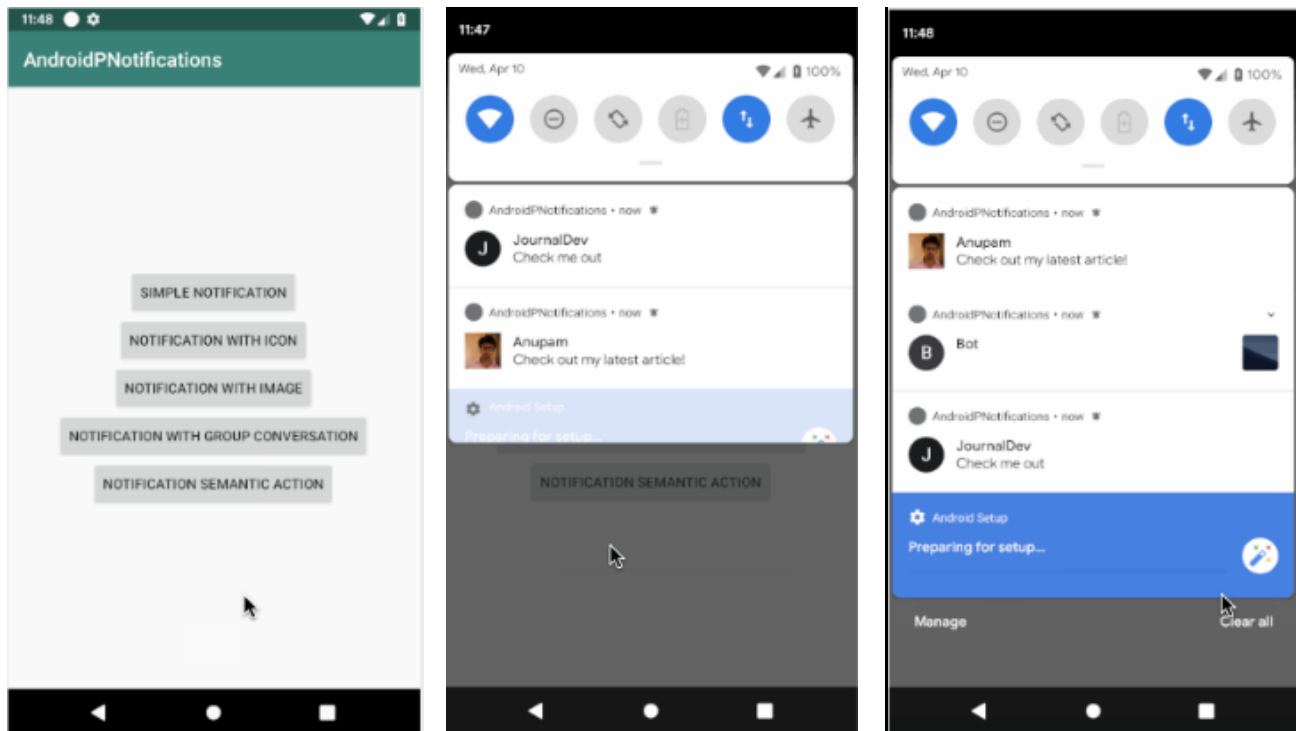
11:48

AndroidPNotifications

SIMPLE NOTIFICATION

NOTIFICATION WITH ICON

NOTIFICATION WITH IMAGE

NOTIFICATION WITH GROUP CONVERSATION

NOTIFICATION SEMANTIC ACTION

11:47

Wed, Apr 10

100%

AndroidPNotifications • now

J JournalDev
Check me out

AndroidPNotifications • now

Anupam
Check out my latest article!

Android Setup

Preparing for setup...

NOTIFICATION SEMANTIC ACTION

11:48

Wed, Apr 10

100%

AndroidPNotifications • now

Anupam
Check out my latest article!

AndroidPNotifications • now

B Bot

AndroidPNotifications • now

J JournalDev
Check me out

Android Setup

Preparing for setup...

Manage

Clear all